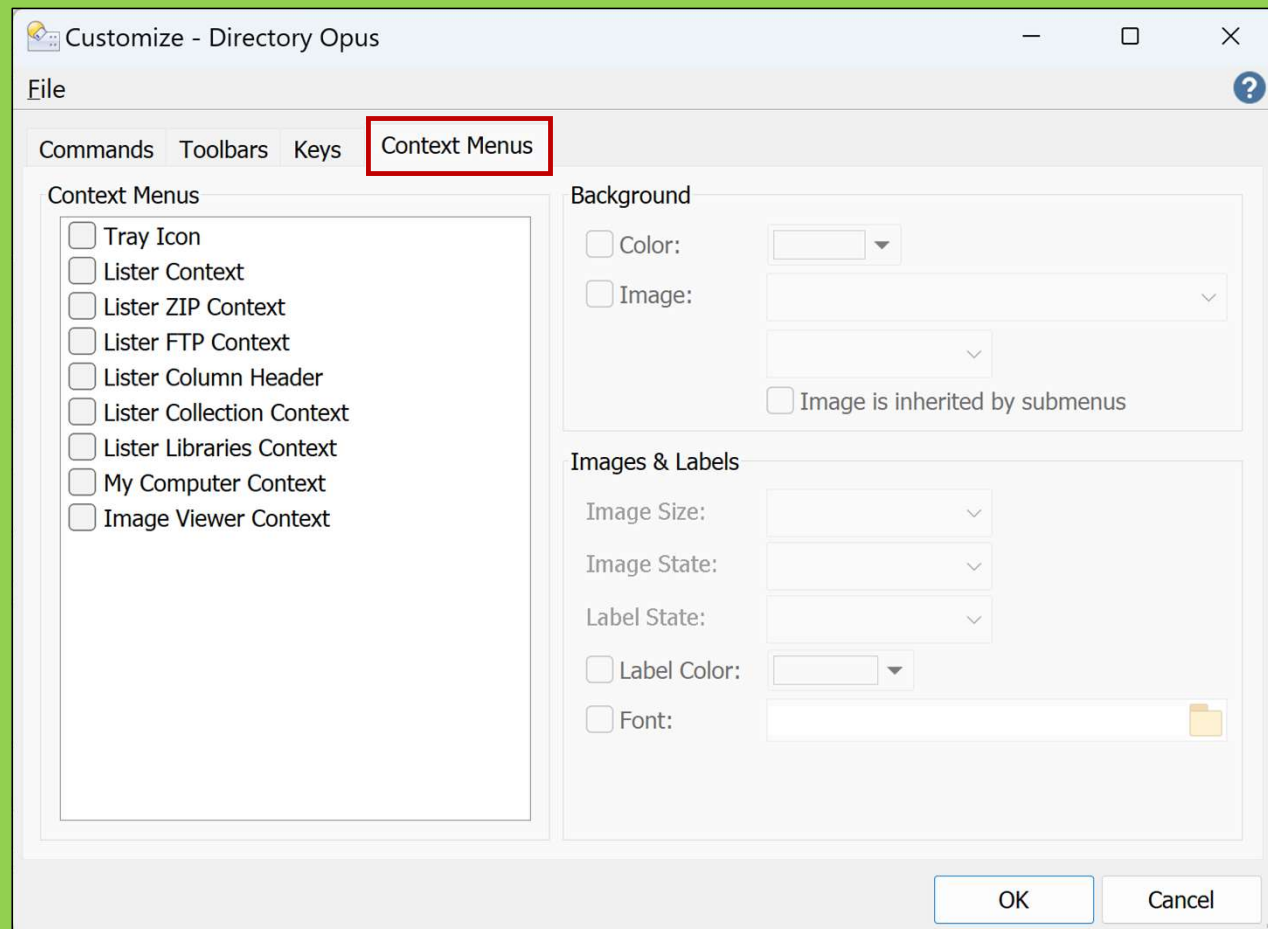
Customize - Directory Opus

File

Commands | Toolbars | Keys | Context Menus

Context Menus

Tray Icon
Lister Context
Lister ZIP Context
Lister FTP Context
Lister Column Header
Lister Collection Context
Lister Libraries Context
My Computer Context
Image Viewer Context

Background

Color:

Image:

Image is inherited by submenus

Images & Labels

Image Size:

Image State:

Label State:

Label Color:

Font:

OK

Cancel